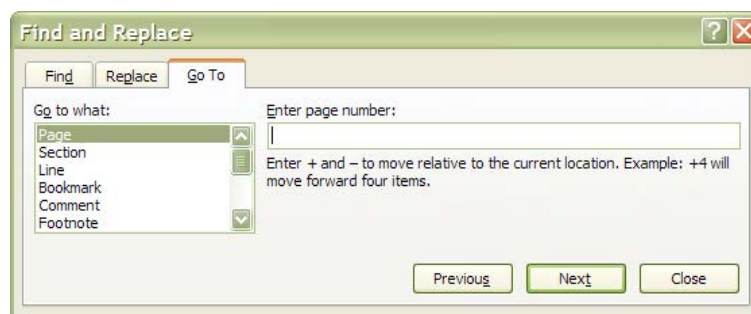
Find and Replace

Find
Replace
Go To

Go to what:
Page
Section
Line
Bookmark
Comment
Footnote

Enter page number:

Enter + and – to move relative to the current location. Example: +4 will move forward four items.

Previous
Next
Close